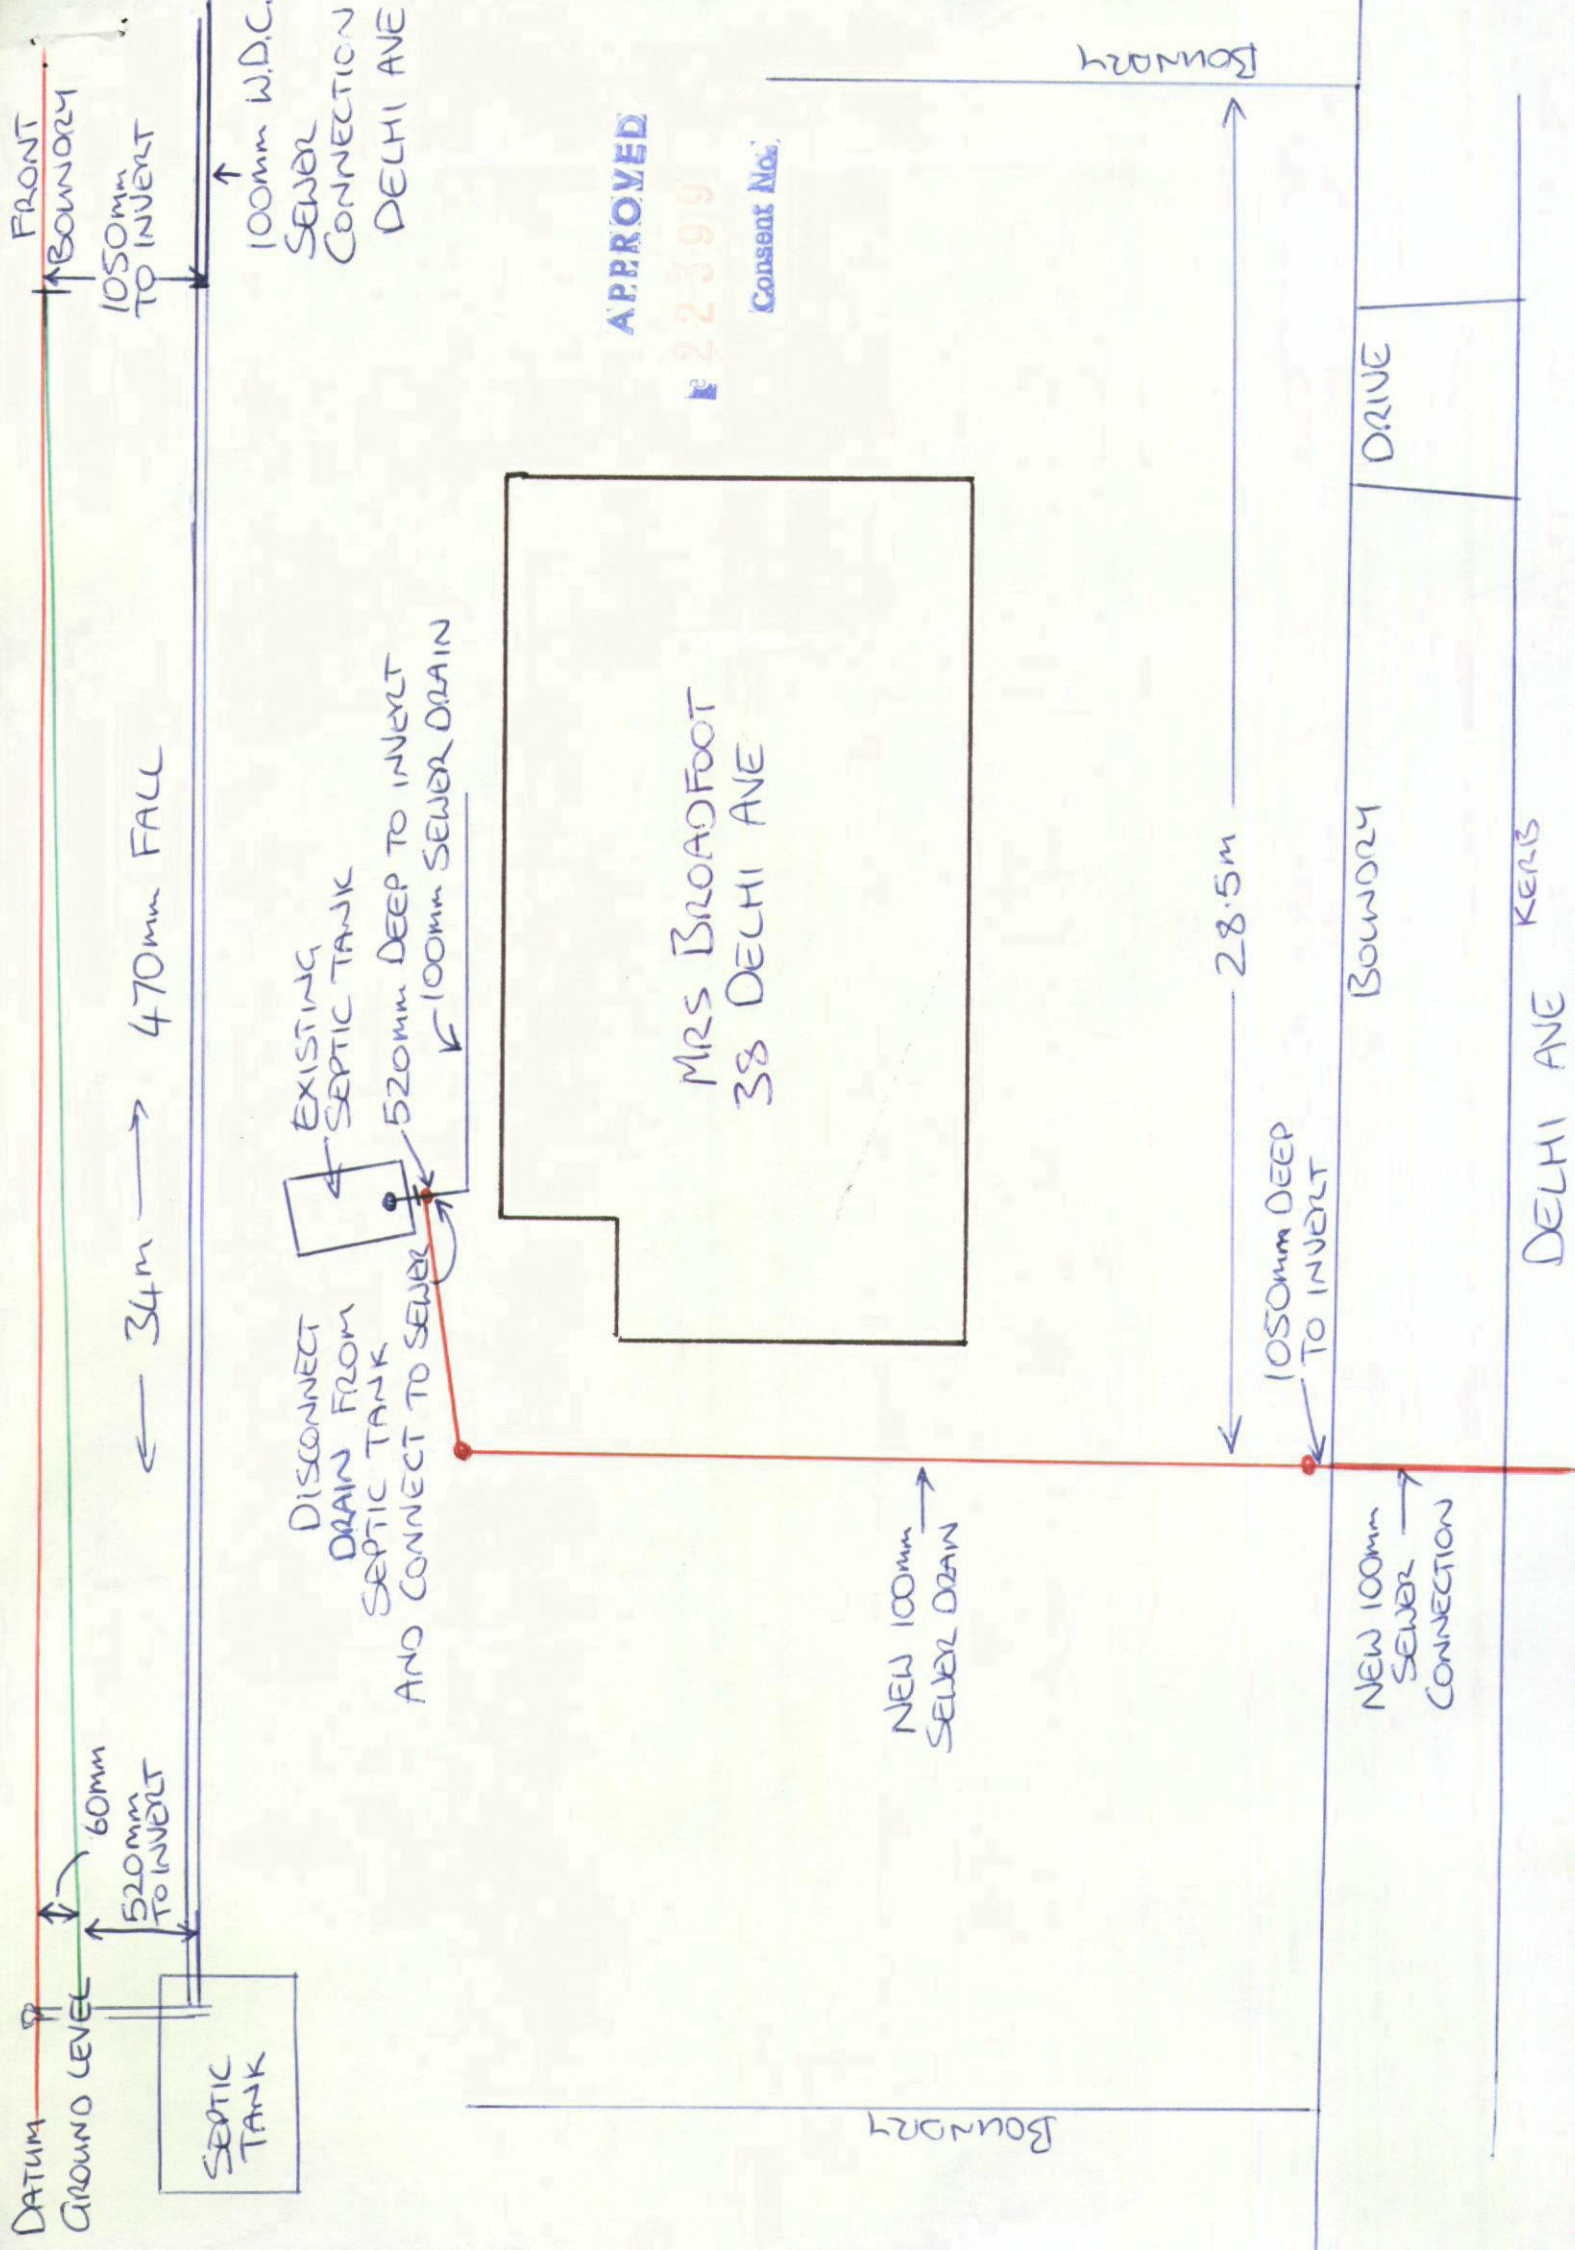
DATUM
GROUND LEVEL

SEPTIC TANK

60mm
520mm TO INVERT

← 34m →
470mm FALL

FRONT BOUNDRY
1050mm TO INVERT
100mm W.D.C. SEWER CONNECTION DELHI AVE

DISCONNECT DRAIN FROM SEPTIC TANK AND CONNECT TO SEWER

EXISTING SEPTIC TANK
520mm DEEP TO INVERT
100mm SEWER DRAIN

MRS BROADFOOT
38 DELHI AVE

APPROVED
22399
Consent No:

BOUNDRY

28·5m

NEW 100mm SEWER DRAIN

1050mm DEEP TO INVERT

NEW 100mm SEWER CONNECTION

BOUNDRY

DRIVE

BOUNDRY

KERB

DELHI AVE

BOUNDRY